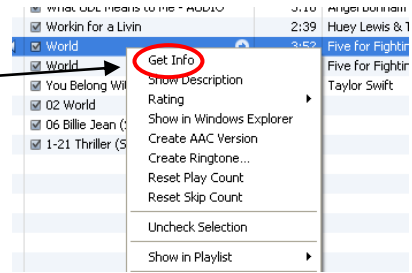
What GDL Means to Me - AUDIO 3:16 Angel Bonham
Workin for a Livin 2:39 Huey Lewis & T
World 3:52 Five for Fightin
World Five for Fightin
You Belong Wi Taylor Swift
02 World
06 Billie Jean (
1-21 Thriller (S

Get Info
Show Description
Rating
Show in Windows Explorer
Create AAC Version
Create Ringtone...
Reset Play Count
Reset Skip Count
Uncheck Selection
Show in Playlist